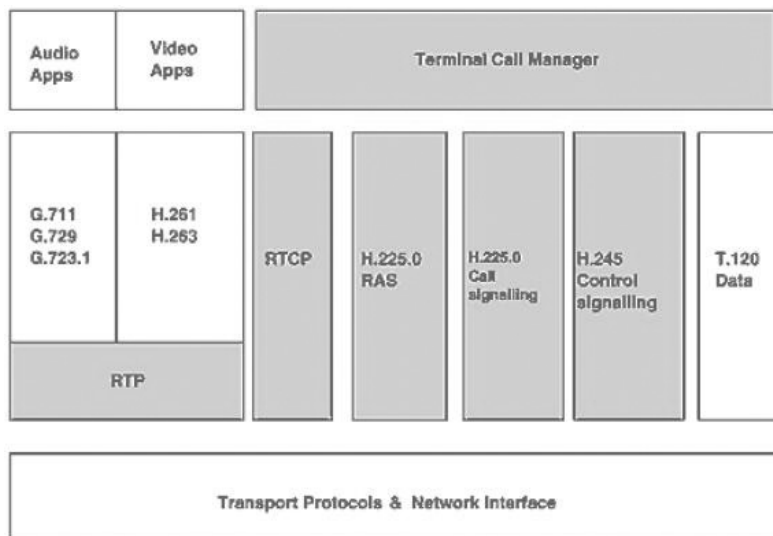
Audio Apps

Video Apps

Terminal Call Manager

G.711
G.729
G.723.1

H.261
H.263

RTP

RTCP

H.225.0
RAS

H.225.0
Call
signalling

H.245
Control
signalling

T.120
Data

Transport Protocols & Network Interface